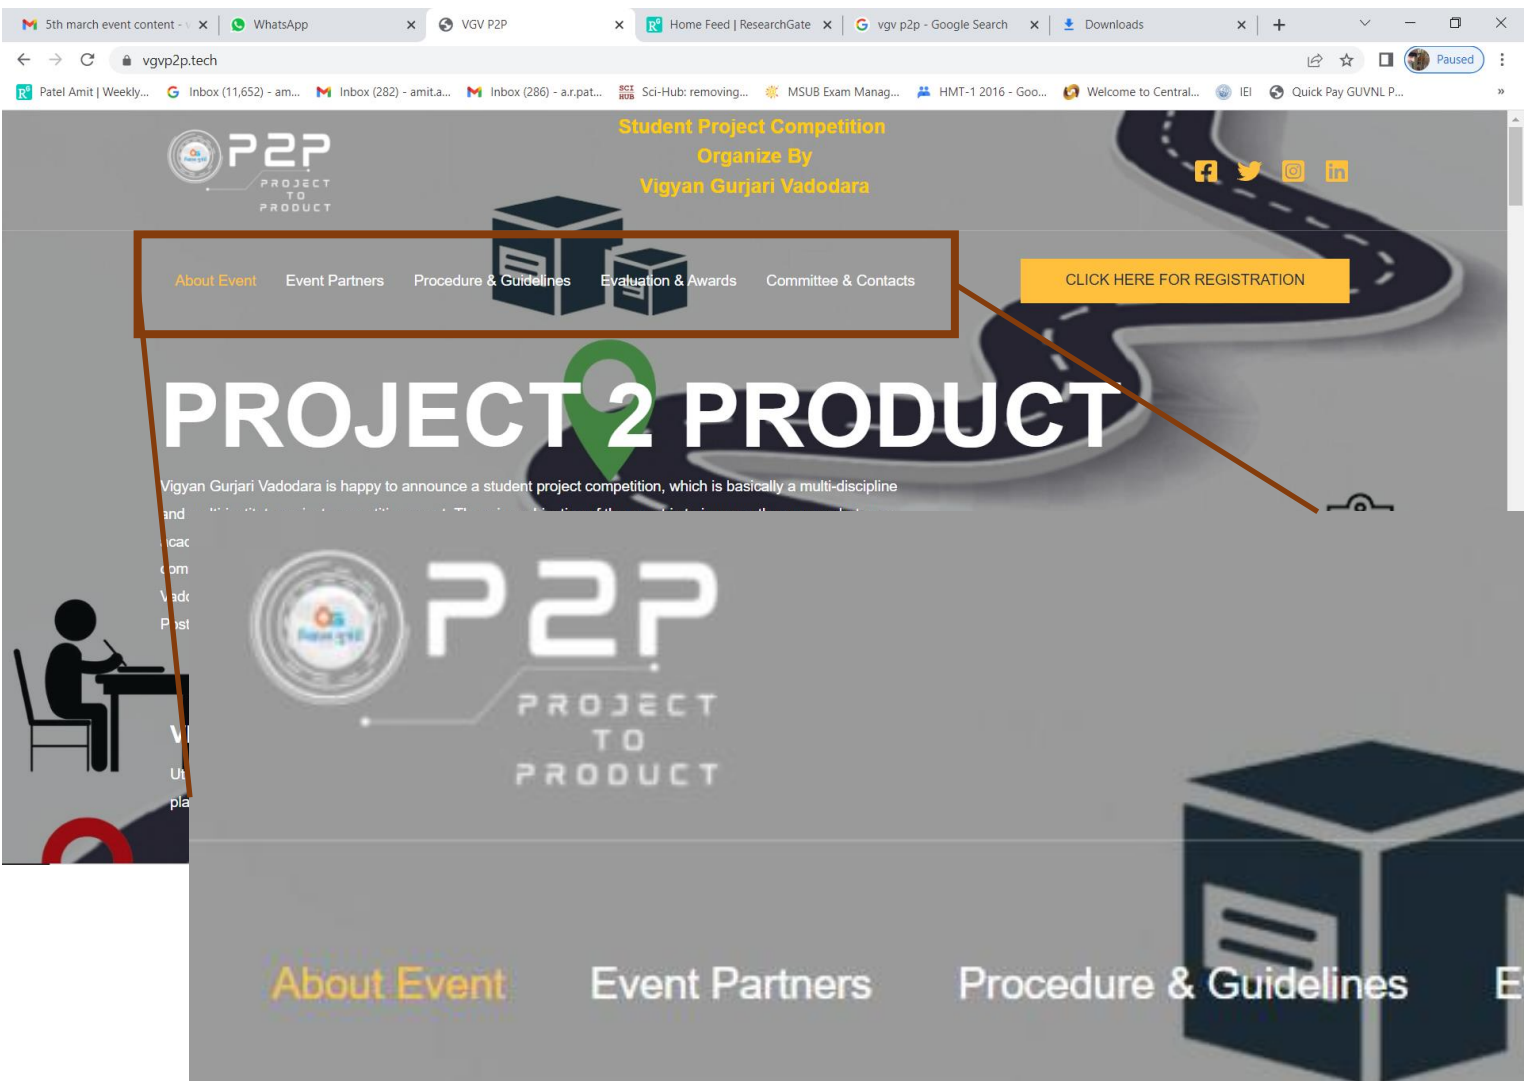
5th march event content - 
WhatsApp
VGV P2P
Home Feed | ResearchGate
vgv p2p - Google Search
Downloads

vgvp2p.tech

Paused

Patel Amit | Weekly... Inbox (11,652) - am... Inbox (282) - amit.a... Inbox (286) - a.r.pat... Sci-Hub: removing... MSUB Exam Manag... HMT-1 2016 - Goo... Welcome to Central... IEI Quick Pay GUVNL P...

P2P PROJECT TO PRODUCT

Student Project Competition
Organize By
Vigyan Gurjari Vadodara

About Event Event Partners Procedure & Guidelines Evaluation & Awards Committee & Contacts

CLICK HERE FOR REGISTRATION

PROJECT 2 PRODUCT

Vigyan Gurjari Vadodara is happy to announce a student project competition, which is basically a multi-discipline and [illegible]

P2P PROJECT TO PRODUCT

About Event Event Partners Procedure & Guidelines E